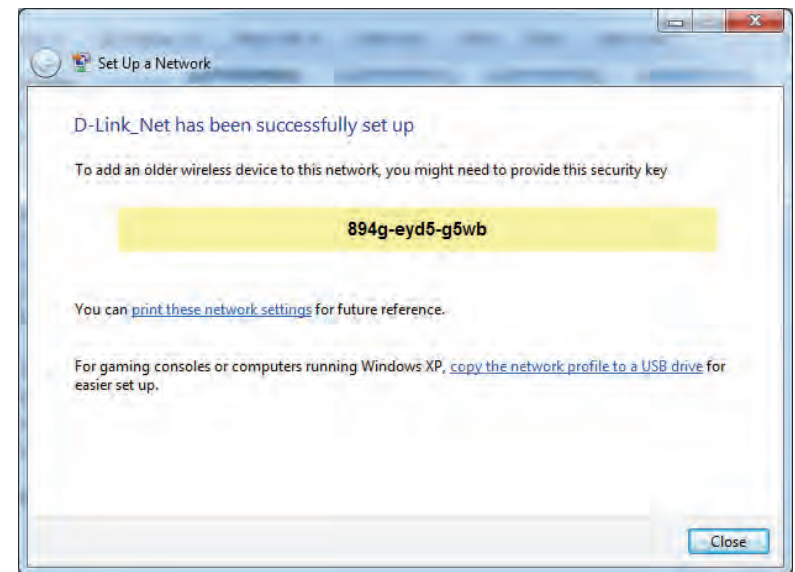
Set Up a Network

D-Link_Net has been successfully set up

To add an older wireless device to this network, you might need to provide this security key

894g-eyd5-g5wb

You can print these network settings for future reference.

For gaming consoles or computers running Windows XP, copy the network profile to a USB drive for easier set up.

Close